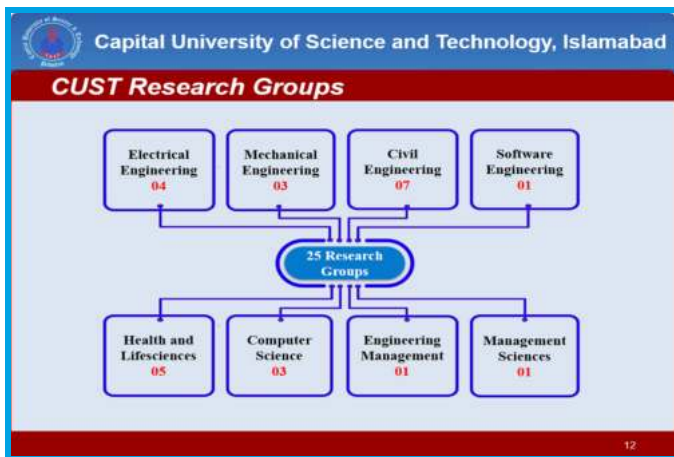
Capital University of Science and Technology, Islamabad

CUST Research Groups

Electrical Engineering 04

Mechanical Engineering 03

Civil Engineering 07

Software Engineering 01

25 Research Groups

Health and Lifesciences 05

Computer Science 03

Engineering Management 01

Management Sciences 01

12